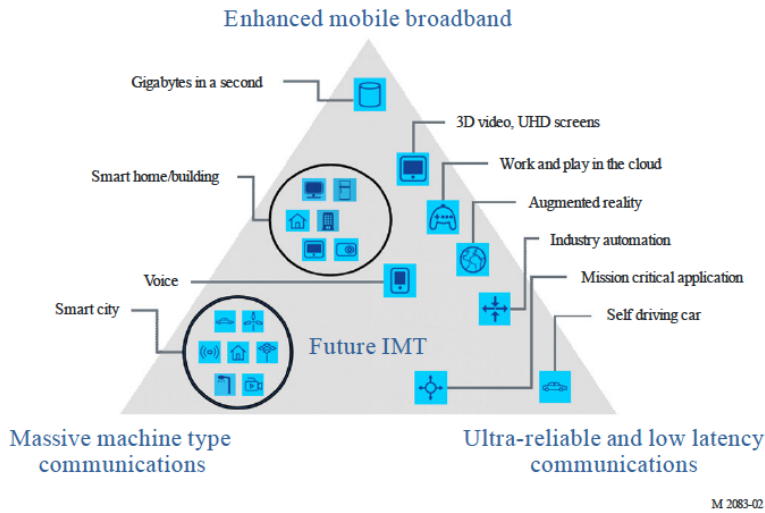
Enhanced mobile broadband

Gigabytes in a second

3D video, UHD screens

Work and play in the cloud

Smart home/building

Augmented reality

Industry automation

Voice

Mission critical application

Smart city

Self driving car

Future IMT

Massive machine type communications

Ultra-reliable and low latency communications

M 2083-02